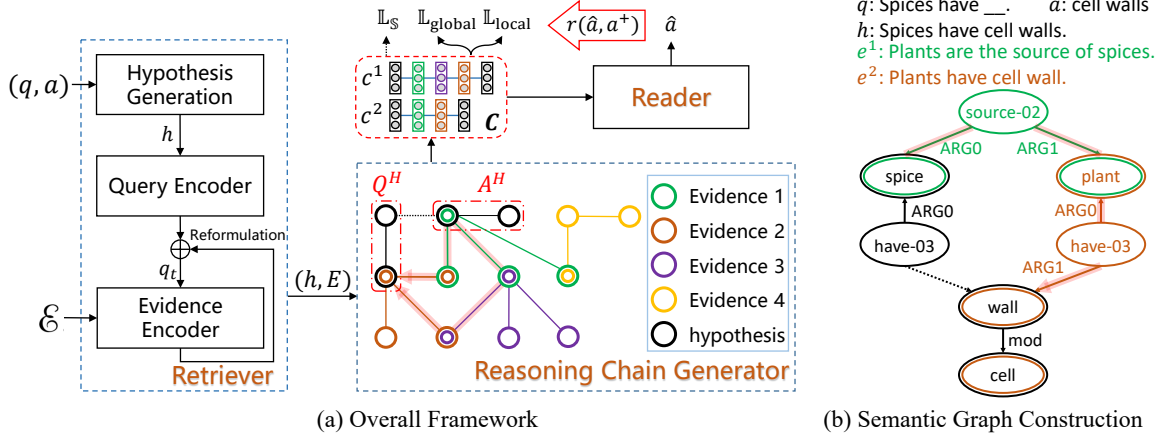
$(q, a)$

Hypothesis Generation

$h$

Query Encoder

Reformulation

$q_t$

$\mathcal{E}$

Evidence Encoder

Retriever

$(h, E)$

$\mathbb{L}_{\mathbb{S}}$ $\mathbb{L}_{\text{global}}$ $\mathbb{L}_{\text{local}}$

$r(\hat{a}, a^+)$

$\hat{a}$

$c^1$

$c^2$

$\boldsymbol{C}$

Reader

$Q^H$

$A^H$

Evidence 1

Evidence 2

Evidence 3

Evidence 4

hypothesis

Reasoning Chain Generator

(a) Overall Framework

$q$: Spices have __. $a$: cell walls

$h$: Spices have cell walls.

$e^1$: Plants are the source of spices.

$e^2$: Plants have cell wall.

source-02

ARG0

ARG1

spice

plant

ARG0

ARG0

have-03

have-03

ARG1

wall

mod

cell

(b) Semantic Graph Construction